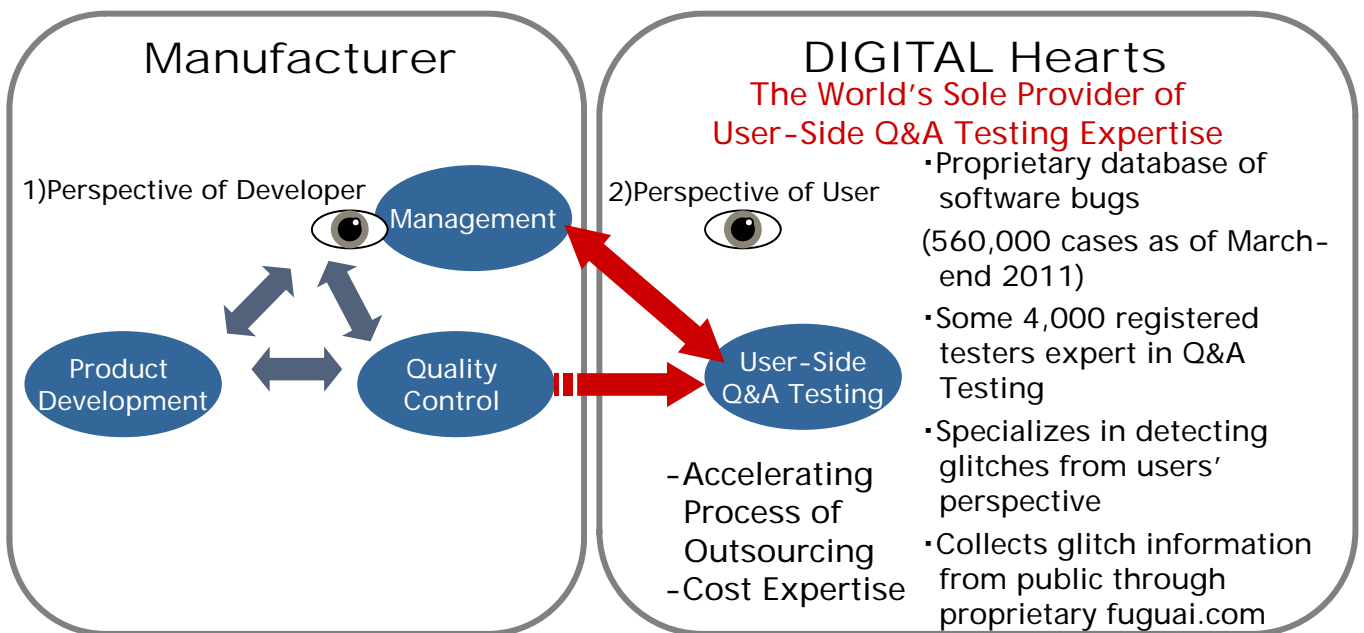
Manufacturer

1)Perspective of Developer

Management

Product Development

Quality Control

DIGITAL Hearts

The World's Sole Provider of User-Side Q&A Testing Expertise

2)Perspective of User

User-Side Q&A Testing

-Accelerating Process of Outsourcing
-Cost Expertise

・Proprietary database of software bugs
(560,000 cases as of March-end 2011)
・Some 4,000 registered testers expert in Q&A Testing
・Specializes in detecting glitches from users' perspective
・Collects glitch information from public through proprietary fuguai.com